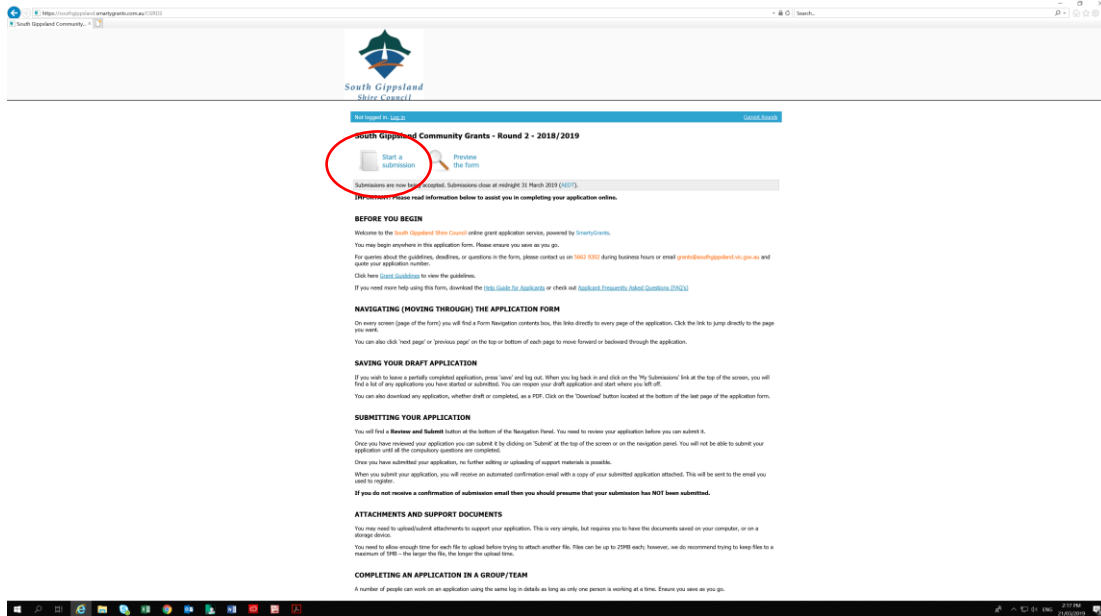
https://southgippsland.smartygrants.com.au/CSR03

Search...

South Gippsland Community... ×

South Gippsland Shire Council

Not logged in. Log in

Current Rounds

South Gippsland Community Grants - Round 2 - 2018/2019

Start a submission

Preview the form

Submissions are now being accepted. Submissions close at midnight 31 March 2019 (AEDT).

IMPORTANT: Please read information below to assist you in completing your application online.

BEFORE YOU BEGIN

Welcome to the South Gippsland Shire Council online grant application service, powered by SmartyGrants.

You may begin anywhere in this application form. Please ensure you save as you go.

For queries about the guidelines, deadlines, or questions in the form, please contact us on 5662 9202 during business hours or email grants@southgippsland.vic.gov.au and quote your application number.

Click here Grant Guidelines to view the guidelines.

If you need more help using this form, download the Help Guide for Applicants or check out Applicant Frequently Asked Questions (FAQ's)

NAVIGATING (MOVING THROUGH) THE APPLICATION FORM

On every screen (page of the form) you will find a Form Navigation contents box, this links directly to every page of the application. Click the link to jump directly to the page you want.

You can also click 'next page' or 'previous page' on the top or bottom of each page to move forward or backward through the application.

SAVING YOUR DRAFT APPLICATION

If you wish to leave a partially completed application, press 'save' and log out. When you log back in and click on the 'My Submissions' link at the top of the screen, you will find a list of any applications you have started or submitted. You can reopen your draft application and start where you left off.

You can also download any application, whether draft or completed, as a PDF. Click on the 'Download' button located at the bottom of the last page of the application form.

SUBMITTING YOUR APPLICATION

You will find a Review and Submit button at the bottom of the Navigation Panel. You need to review your application before you can submit it.

Once you have reviewed your application you can submit it by clicking on 'Submit' at the top of the screen or on the navigation panel. You will not be able to submit your application until all the compulsory questions are completed.

Once you have submitted your application, no further editing or uploading of support materials is possible.

When you submit your application, you will receive an automated confirmation email with a copy of your submitted application attached. This will be sent to the email you used to register.

If you do not receive a confirmation of submission email then you should presume that your submission has NOT been submitted.

ATTACHMENTS AND SUPPORT DOCUMENTS

You may need to upload/submit attachments to support your application. This is very simple, but requires you to have the documents saved on your computer, or on a storage device.

You need to allow enough time for each file to upload before trying to attach another file. Files can be up to 25MB each; however, we do recommend trying to keep files to a maximum of 5MB – the larger the file, the longer the upload time.

COMPLETING AN APPLICATION IN A GROUP/TEAM

A number of people can work on an application using the same log in details as long as only one person is working at a time. Ensure you save as you go.

ENG 2:17 PM 21/03/2019